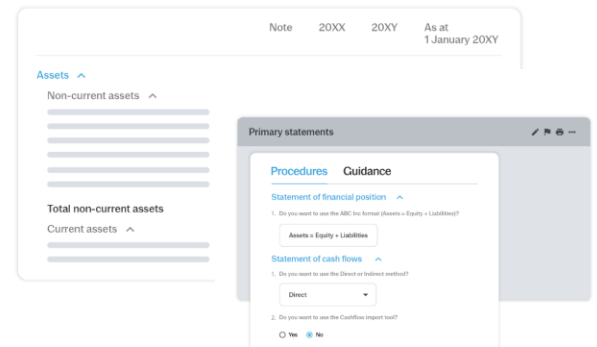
Note 20XX 20XY As at 1 January 20XY

Assets ^

Non-current assets ^

Total non-current assets

Current assets ^

Primary statements

Procedures Guidance

Statement of financial position ^

1. Do you want to use the ABC Inc format (Assets = Equity + Liabilities)?

Assets = Equity + Liabilities

Statement of cash flows ^

1. Do you want to use the Direct or Indirect method?

Direct

2. Do you want to use the Cashflow import tool?

Yes No